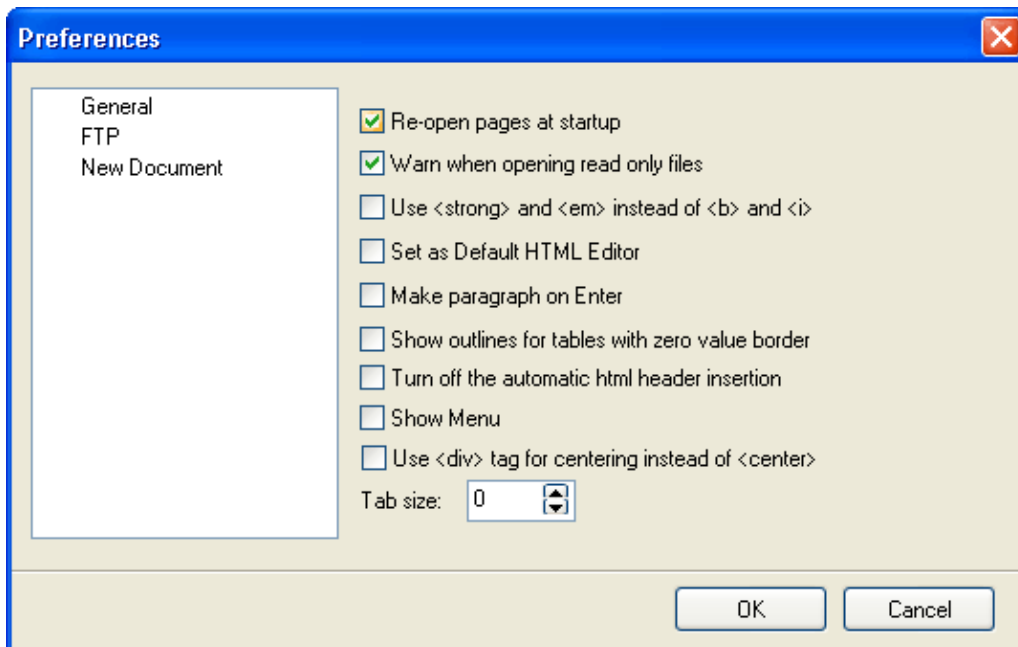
Preferences

General
FTP
New Document

Re-open pages at startup
Warn when opening read only files
Use <strong> and <em> instead of <b> and <i>
Set as Default HTML Editor
Make paragraph on Enter
Show outlines for tables with zero value border
Turn off the automatic html header insertion
Show Menu
Use <div> tag for centering instead of <center>
Tab size: 0

OK
Cancel